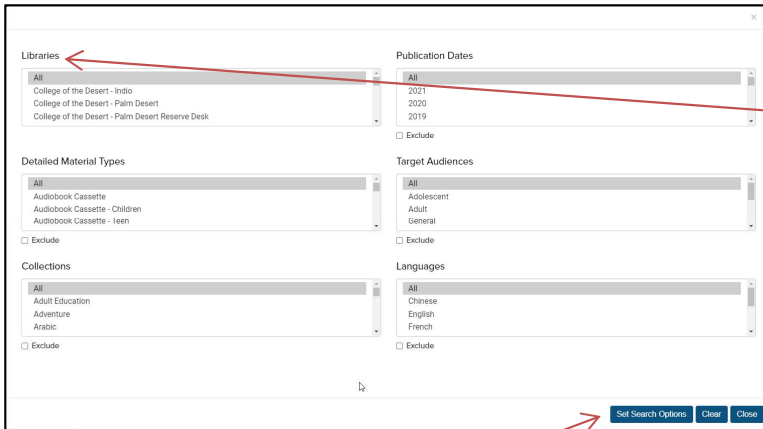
×

Libraries
All
College of the Desert - Indio
College of the Desert - Palm Desert
College of the Desert - Palm Desert Reserve Desk

Publication Dates
All
2021
2020
2019
Exclude

Detailed Material Types
All
Audiobook Cassette
Audiobook Cassette - Children
Audiobook Cassette - Teen
Exclude

Target Audiences
All
Adolescent
Adult
General
Exclude

Collections
All
Adult Education
Adventure
Arabic
Exclude

Languages
All
Chinese
English
French
Exclude

Set Search Options
Clear
Close